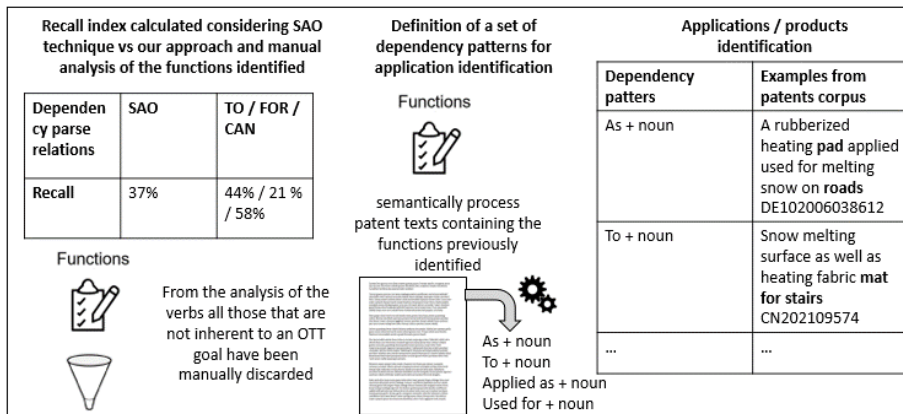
Recall index calculated considering SAO technique vs our approach and manual analysis of the functions identified

| Dependency parse relations | SAO | TO / FOR / CAN |
|---|---|---|
| Recall | 37% | 44% / 21 % / 58% |

Functions

From the analysis of the verbs all those that are not inherent to an OTT goal have been manually discarded

Definition of a set of dependency patterns for application identification

Functions

semantically process patent texts containing the functions previously identified

As + noun
To + noun
Applied as + noun
Used for + noun

Applications / products identification

| Dependency patters | Examples from patents corpus |
|---|---|
| As + noun | A rubberized heating **pad** applied used for melting snow on **roads** DE102006038612 |
| To + noun | Snow melting surface as well as heating fabric **mat for stairs** CN202109574 |
| ... | ... |